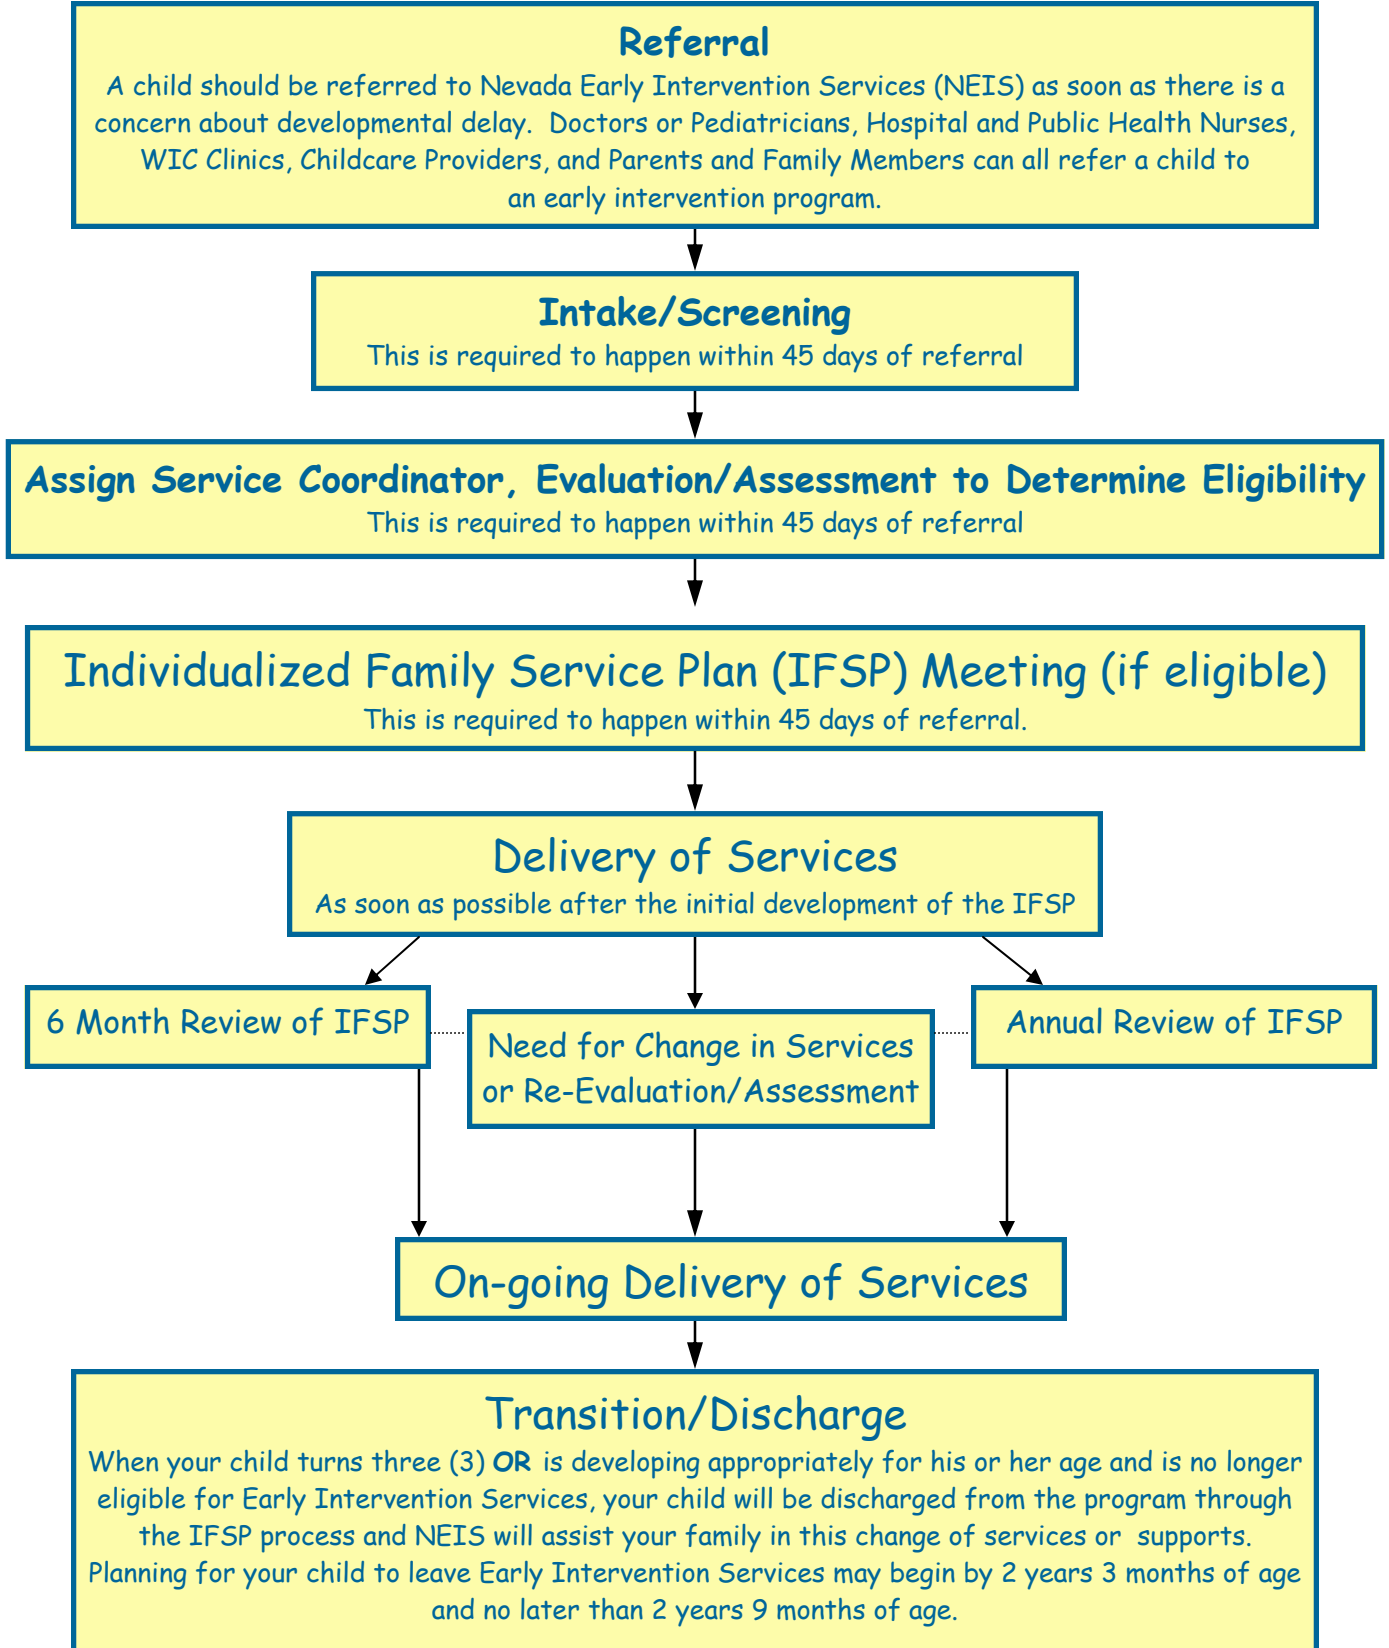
Referral
A child should be referred to Nevada Early Intervention Services (NEIS) as soon as there is a concern about developmental delay. Doctors or Pediatricians, Hospital and Public Health Nurses, WIC Clinics, Childcare Providers, and Parents and Family Members can all refer a child to an early intervention program.

Intake/Screening
This is required to happen within 45 days of referral

Assign Service Coordinator, Evaluation/Assessment to Determine Eligibility
This is required to happen within 45 days of referral

Individualized Family Service Plan (IFSP) Meeting (if eligible)
This is required to happen within 45 days of referral.

Delivery of Services
As soon as possible after the initial development of the IFSP

6 Month Review of IFSP

Need for Change in Services or Re-Evaluation/Assessment

Annual Review of IFSP

On-going Delivery of Services

Transition/Discharge
When your child turns three (3) OR is developing appropriately for his or her age and is no longer eligible for Early Intervention Services, your child will be discharged from the program through the IFSP process and NEIS will assist your family in this change of services or supports. Planning for your child to leave Early Intervention Services may begin by 2 years 3 months of age and no later than 2 years 9 months of age.